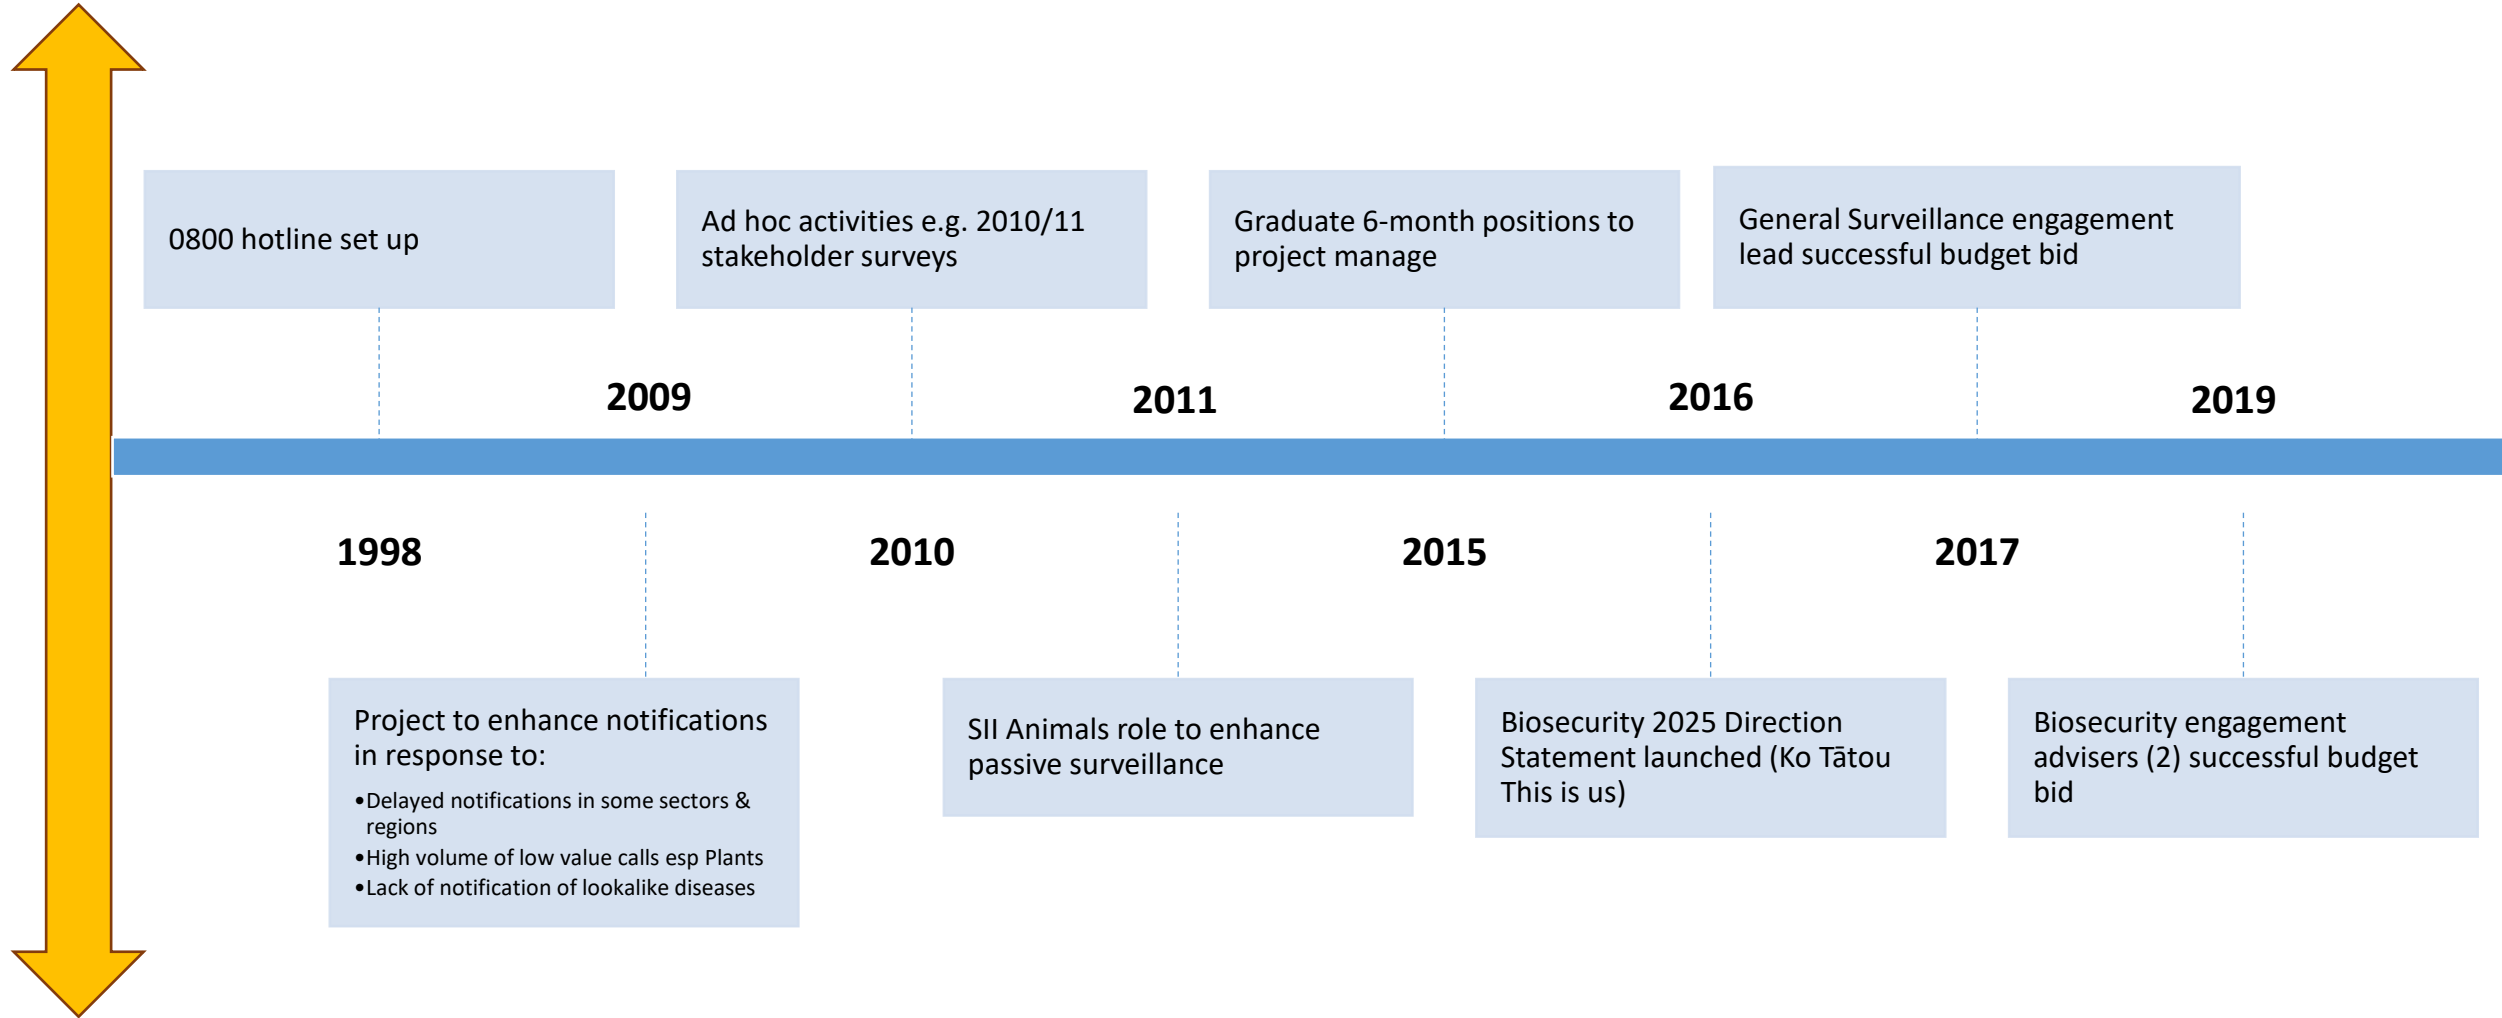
1998
0800 hotline set up

2009
Project to enhance notifications in response to:
• Delayed notifications in some sectors & regions
• High volume of low value calls esp Plants
• Lack of notification of lookalike diseases

2010
Ad hoc activities e.g. 2010/11 stakeholder surveys

2011
SII Animals role to enhance passive surveillance

2015
Graduate 6-month positions to project manage

2016
Biosecurity 2025 Direction Statement launched (Ko Tātou This is us)

2017
General Surveillance engagement lead successful budget bid

2019
Biosecurity engagement advisers (2) successful budget bid